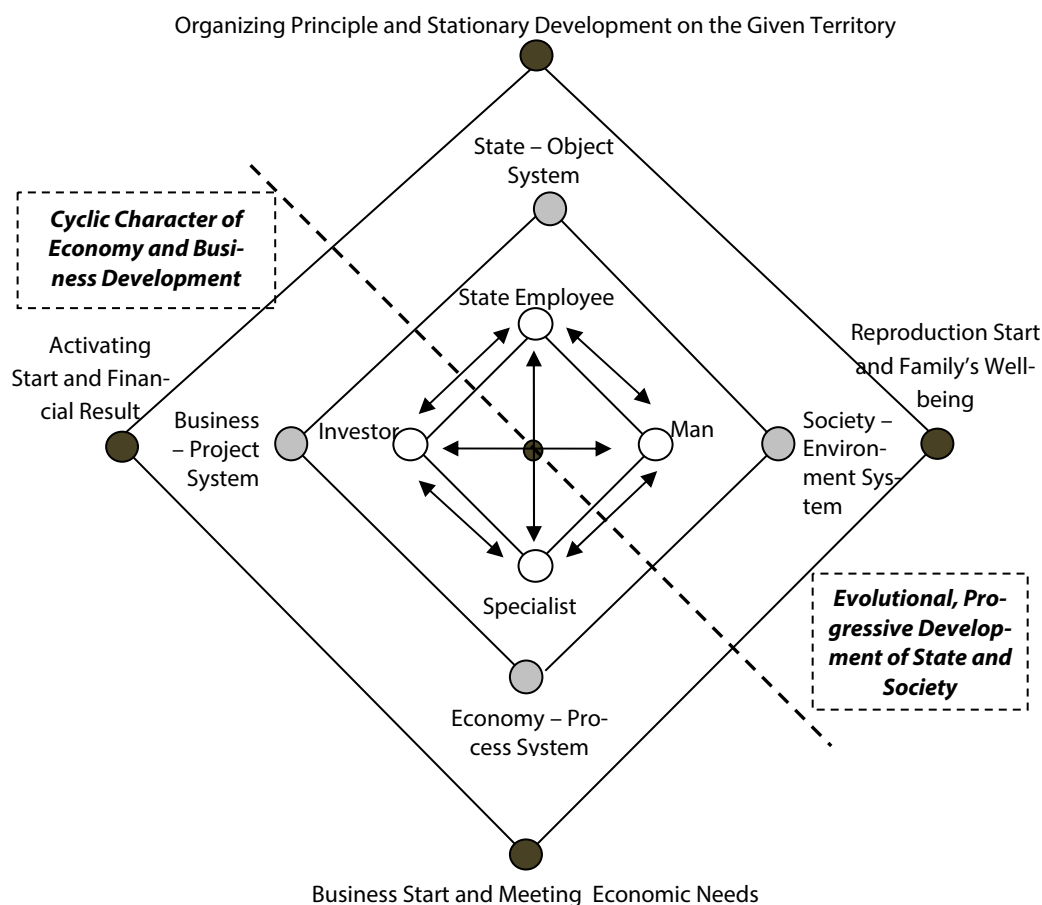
Organizing Principle and Stationary Development on the Given Territory

State – Object System

***Cyclic Character of Economy and Business Development***

State Employee

Activating Start and Financial Result

Reproduction Start and Family's Wellbeing

Business – Project System

Investor

Man

Society – Environment System

Specialist

***Evolutional, Progressive Development of State and Society***

Economy – Process System

Business Start and Meeting Economic Needs